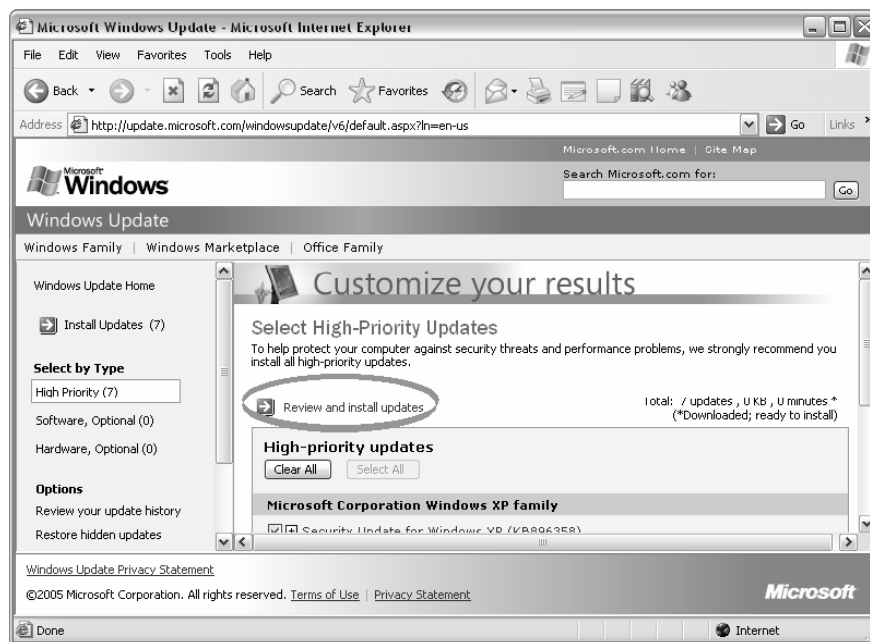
Microsoft Windows Update - Microsoft Internet Explorer

File Edit View Favorites Tools Help

Back Search Favorites

Address http://update.microsoft.com/windowsupdate/v6/default.aspx?ln=en-us Go Links

Microsoft.com Home | Site Map

Microsoft Windows

Search Microsoft.com for: Go

Windows Update

Windows Family | Windows Marketplace | Office Family

Windows Update Home

Install Updates (7)

Select by Type

High Priority (7)

Software, Optional (0)

Hardware, Optional (0)

Options

Review your update history

Restore hidden updates

Customize your results

Select High-Priority Updates

To help protect your computer against security threats and performance problems, we strongly recommend you install all high-priority updates.

Review and install updates

Total: 7 updates , 0 KB , 0 minutes *
(*Downloaded; ready to install)

High-priority updates

Clear All Select All

Microsoft Corporation Windows XP family

Security Update for Windows XP (KB896358)

Windows Update Privacy Statement

©2005 Microsoft Corporation. All rights reserved. Terms of Use | Privacy Statement

Microsoft

Done

Internet